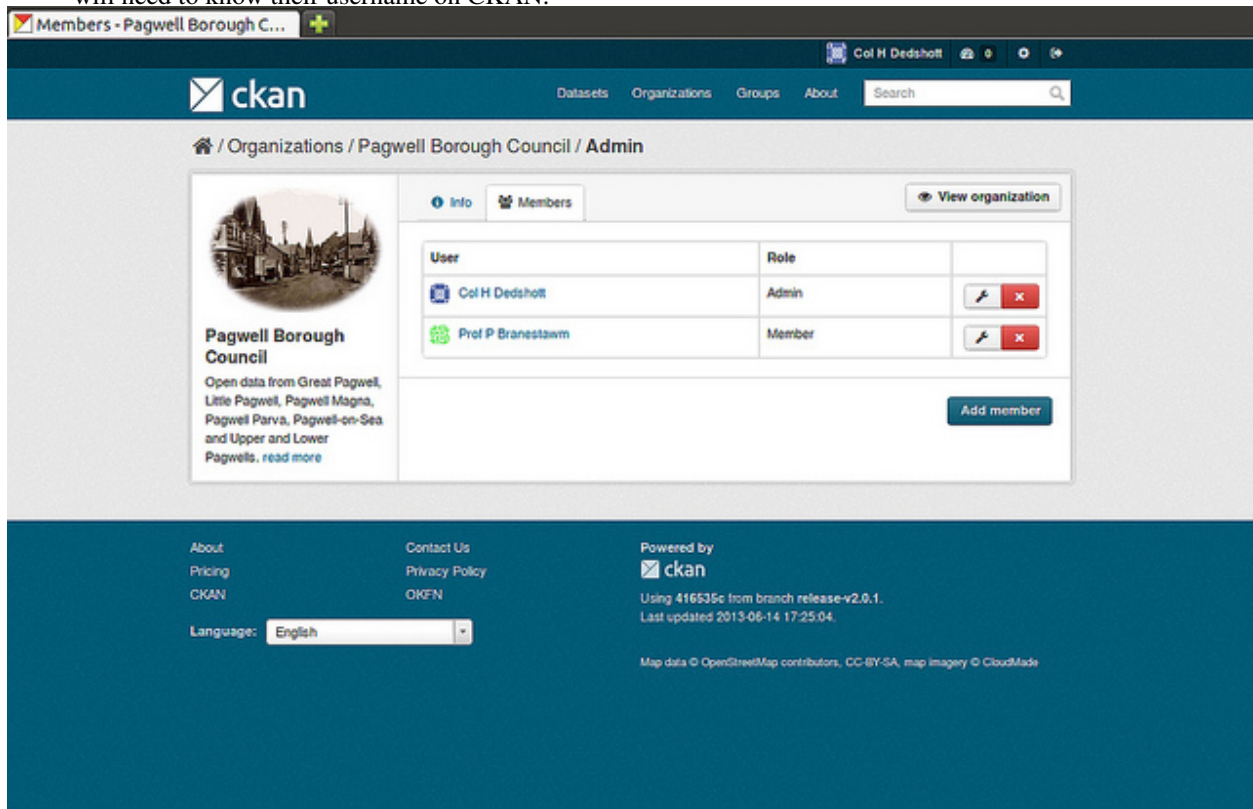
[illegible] need to know their username on CKAN.

Members - Pagwell Borough C...

Col H Dedshott 0

ckan

Datasets Organizations Groups About Search

/ Organizations / Pagwell Borough Council / Admin

Info Members

View organization

| User | Role | |
|---|---|---|
| Col H Dedshott | Admin | |
| Prof P Branestawm | Member | |

Add member

Pagwell Borough Council

Open data from Great Pagwell, Little Pagwell, Pagwell Magna, Pagwell Parva, Pagwell-on-Sea and Upper and Lower Pagwells. read more

About
Pricing
CKAN

Contact Us
Privacy Policy
OKFN

Powered by
ckan

Using 416535c from branch release-v2.0.1.
Last updated 2013-06-14 17:25:04.

Language: English

Map data © OpenStreetMap contributors, CC-BY-SA, map imagery © CloudMade